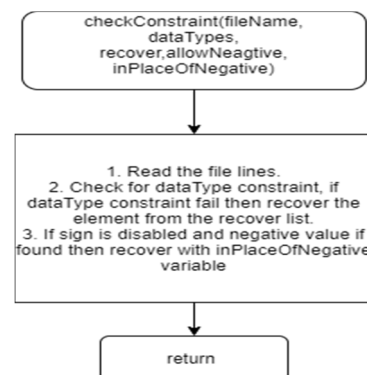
checkConstraint(fileName, dataTypes, recover,allowNeagtive, inPlaceOfNegative)

1. Read the file lines.
2. Check for dataType constraint, if dataType constraint fail then recover the element from the recover list.
3. If sign is disabled and negative value if found then recover with inPlaceOfNegative variable

return